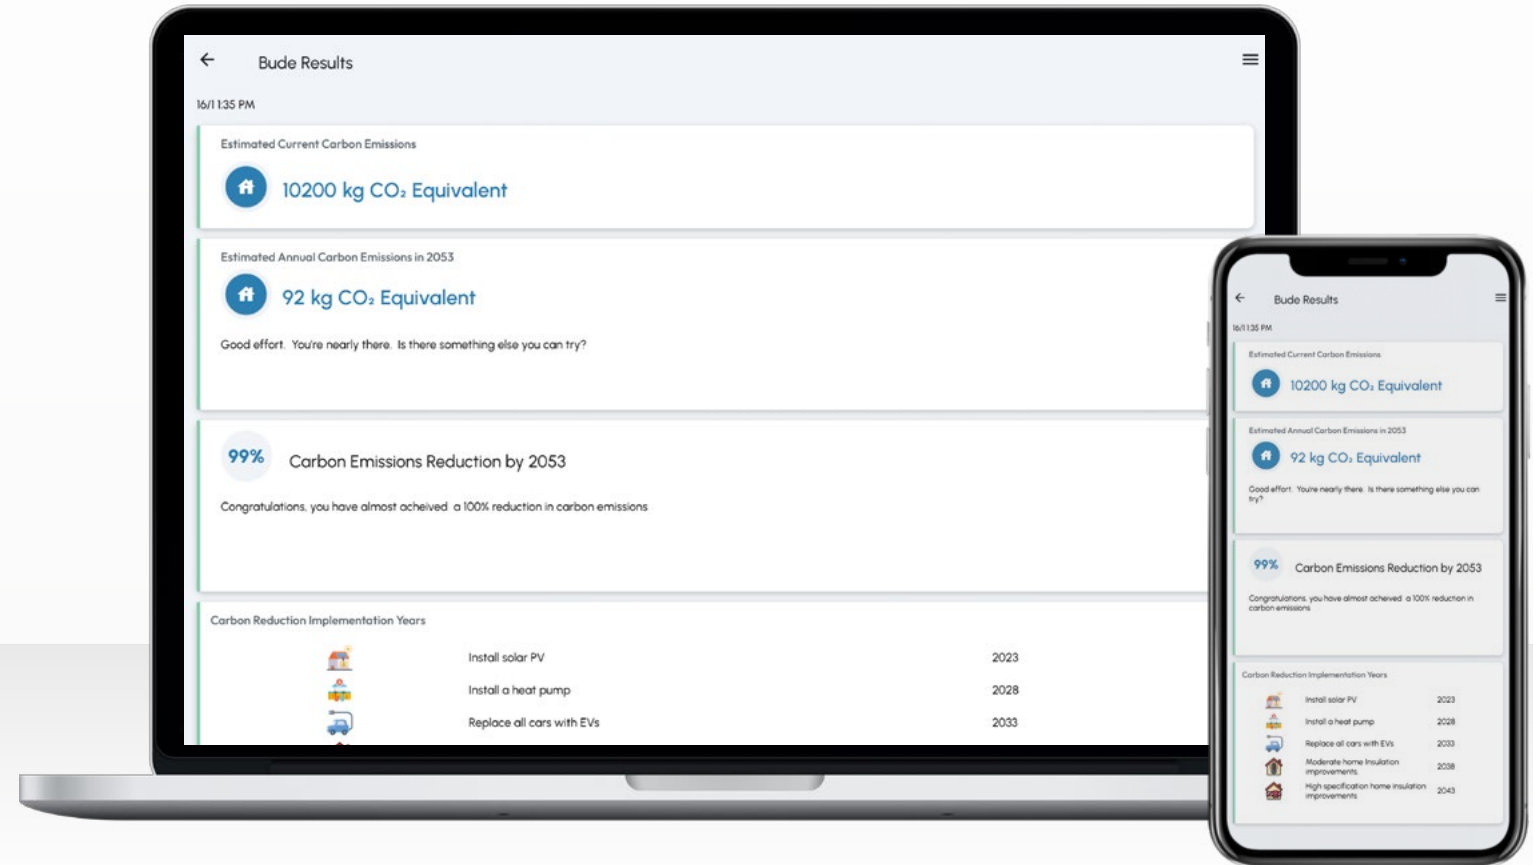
Bude Results

16/1 1:35 PM

Estimated Current Carbon Emissions

10200 kg $CO_2$ Equivalent

Estimated Annual Carbon Emissions in 2053

92 kg $CO_2$ Equivalent

Good effort. You're nearly there. Is there something else you can try?

99%

Carbon Emissions Reduction by 2053

Congratulations, you have almost acheived a 100% reduction in carbon emissions

Carbon Reduction Implementation Years

| | | |
|---|---|---|
| | Install solar PV | 2023 |
| | Install a heat pump | 2028 |
| | Replace all cars with EVs | 2033 |

Bude Results

16/1 1:35 PM

Estimated Current Carbon Emissions

10200 kg $CO_2$ Equivalent

Estimated Annual Carbon Emissions in 2053

92 kg $CO_2$ Equivalent

Good effort. You're nearly there. Is there something else you can try?

99%

Carbon Emissions Reduction by 2053

Congratulations, you have almost acheived a 100% reduction in carbon emissions

Carbon Reduction Implementation Years

| | | |
|---|---|---|
| | Install solar PV | 2023 |
| | Install a heat pump | 2028 |
| | Replace all cars with EVs | 2033 |
| | Moderate home insulation improvements | 2038 |
| | High specification home insulation improvements | 2043 |